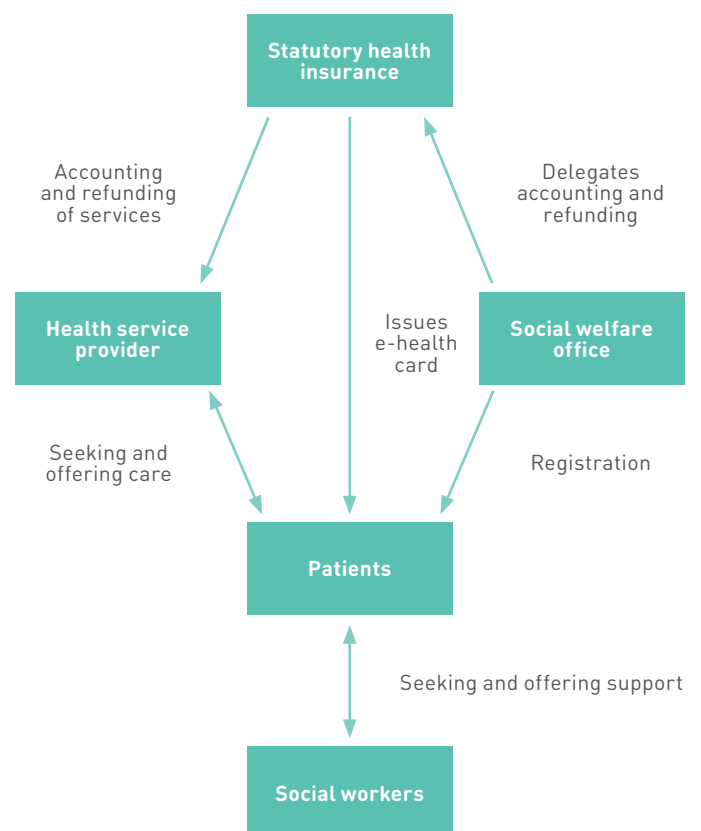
Statutory health insurance

Accounting and refunding of services

Delegates accounting and refunding

Health service provider

Issues e-health card

Social welfare office

Seeking and offering care

Registration

Patients

Seeking and offering support

Social workers